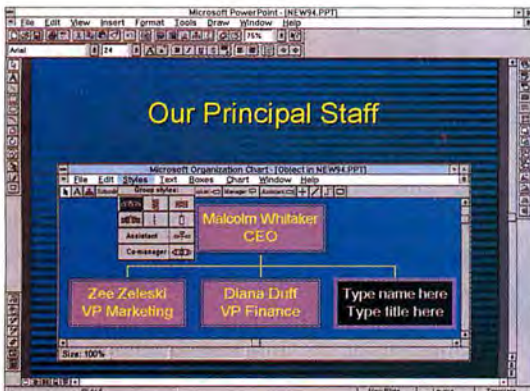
Microsoft PowerPoint - [NEW94.PPT]
File Edit View Insert Format Tools Draw Window Help
75%
Arial
24

Our Principal Staff

Microsoft Organization Chart - [Object in NEW94.PPT]
File Edit Styles Text Boxes Chart Window Help
Group styles:
Subordinate
Manager
Assistant
Assistant
Co-manager

Malcolm Whitaker
CEO

Zee Zeleski
VP Marketing

Diana Duff
VP Finance

Type name here
Type title here

Size: 100%